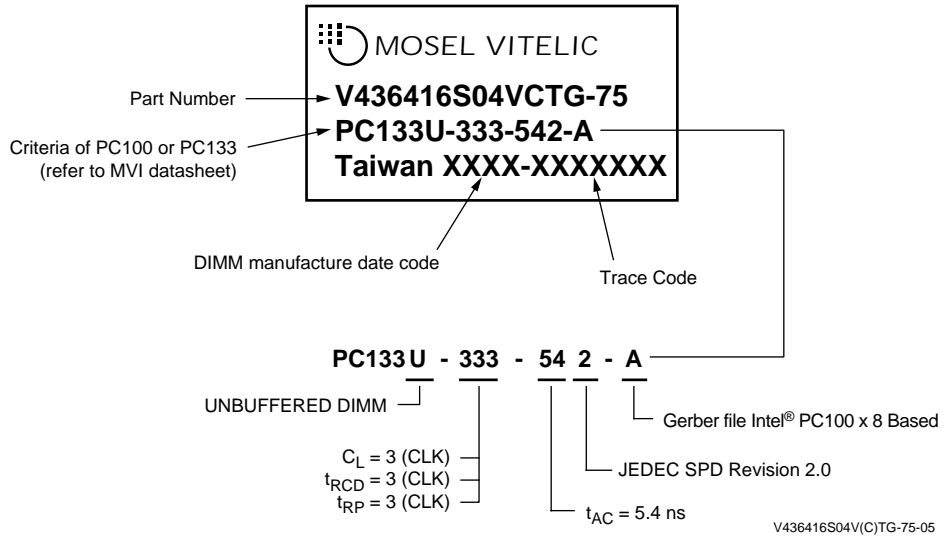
MOSEL VITELIC

Part Number

V436416S04VCTG-75

Criteria of PC100 or PC133 (refer to MVI datasheet)

PC133U-333-542-A

Taiwan XXXX-XXXXXXX

DIMM manufacture date code

Trace Code

PC133 U - 333 - 54 2 - A

UNBUFFERED DIMM

Gerber file Intel® PC100 x 8 Based

$C_L$ = 3 (CLK)
$t_{RCD}$ = 3 (CLK)
$t_{RP}$ = 3 (CLK)

JEDEC SPD Revision 2.0

$t_{AC}$ = 5.4 ns

V436416S04V(C)TG-75-05